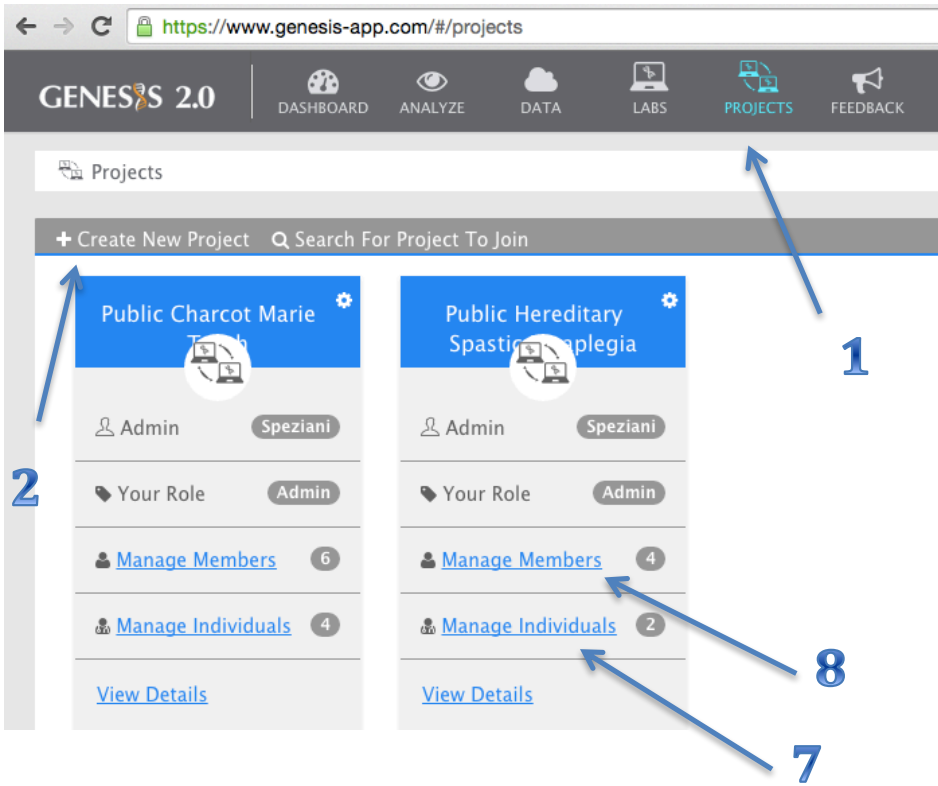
https://www.genesis-app.com/#/projects

GENESIS 2.0
DASHBOARD
ANALYZE
DATA
LABS
PROJECTS
FEEDBACK

Projects

+ Create New Project  Search For Project To Join

Public Charcot Marie T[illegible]h
Admin Speziani
Your Role Admin
Manage Members 6
Manage Individuals 4
View Details

Public Hereditary Spastic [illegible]aplegia
Admin Speziani
Your Role Admin
Manage Members 4
Manage Individuals 2
View Details

1
2
8
7